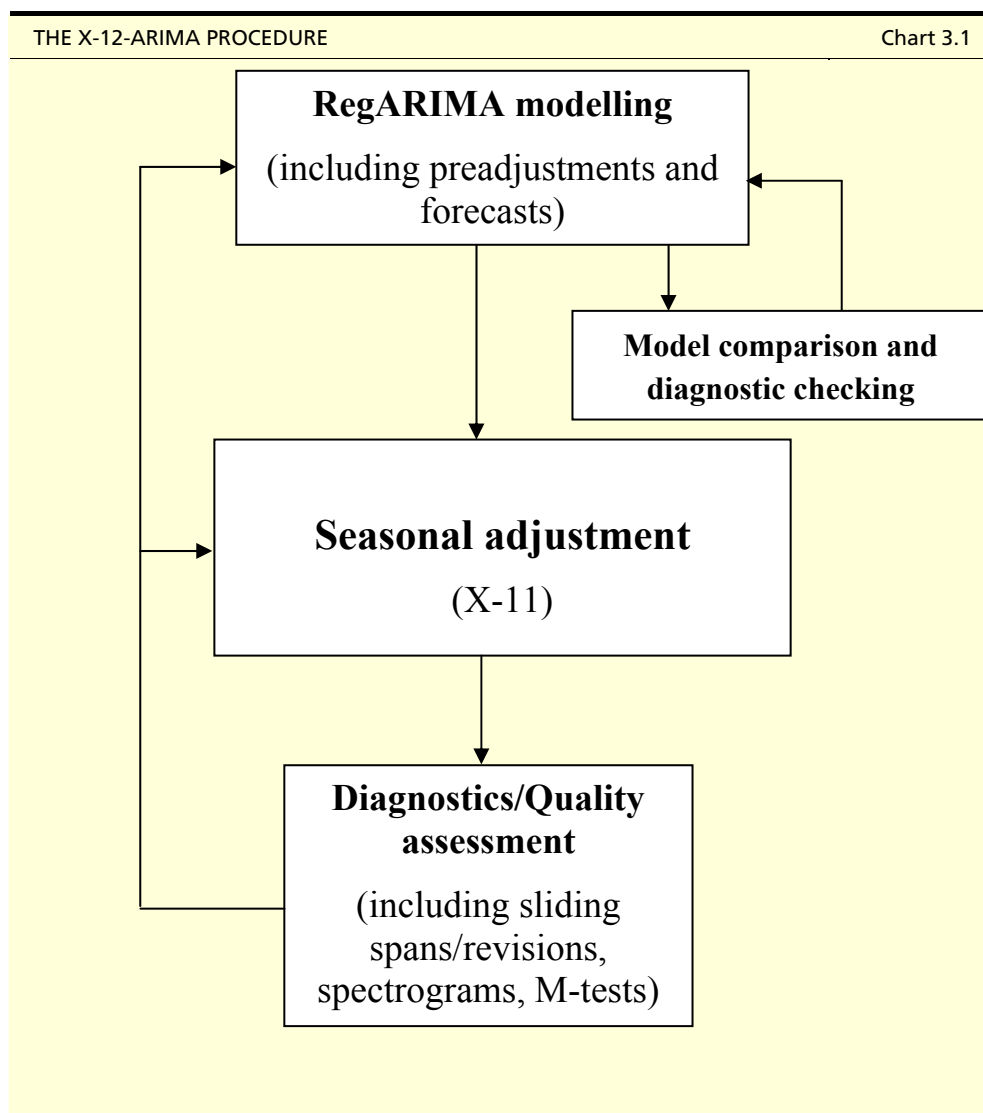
THE X-12-ARIMA PROCEDURE

Chart 3.1

RegARIMA modelling

(including preadjustments and forecasts)

Model comparison and diagnostic checking

Seasonal adjustment

(X-11)

Diagnostics/Quality assessment

(including sliding spans/revisions, spectrograms, M-tests)